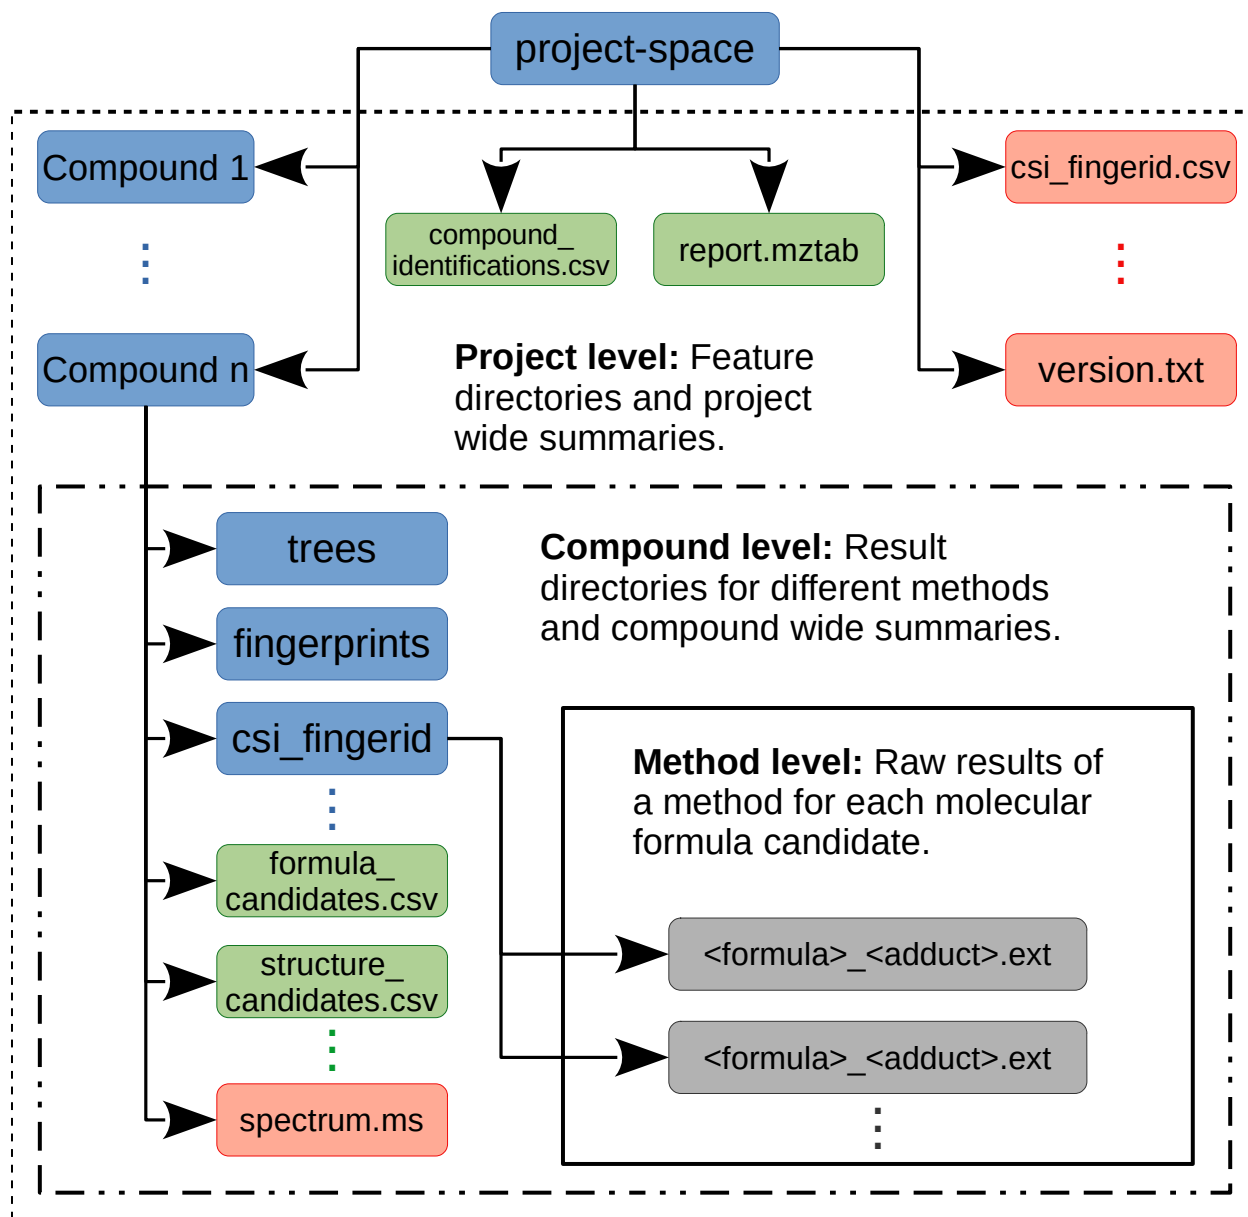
project-space

Compound 1

compound_ identifications.csv

report.mztab

csi_fingerid.csv

Compound n

**Project level:** Feature directories and project wide summaries.

version.txt

trees

**Compound level:** Result directories for different methods and compound wide summaries.

fingerprints

csi_fingerid

**Method level:** Raw results of a method for each molecular formula candidate.

formula_ candidates.csv

structure_ candidates.csv

<formula>_<adduct>.ext

<formula>_<adduct>.ext

spectrum.ms